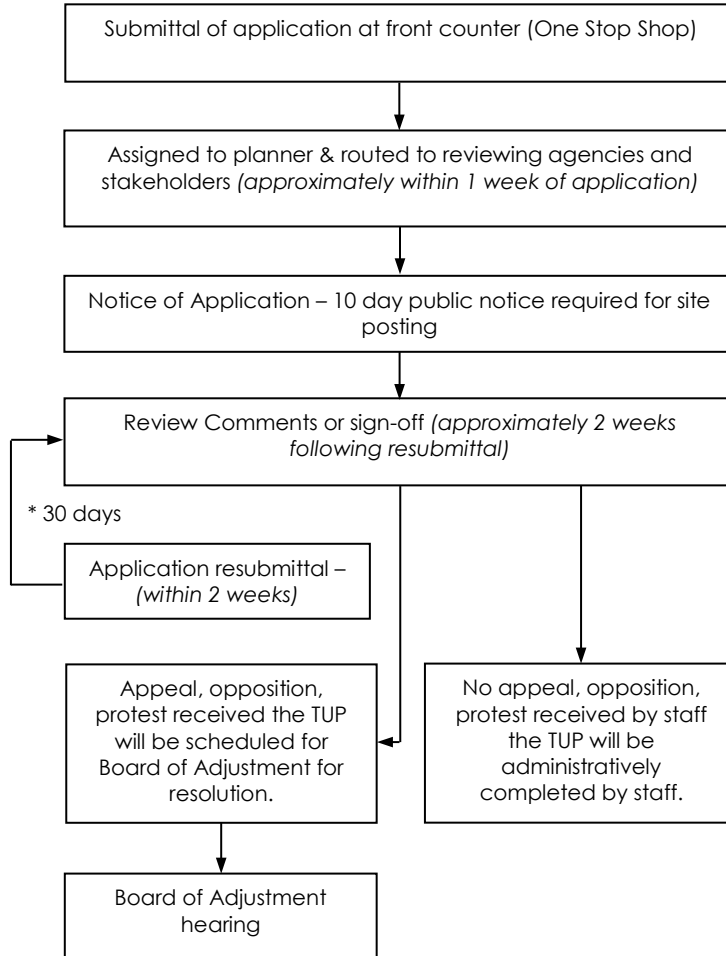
Submittal of application at front counter (One Stop Shop)

Assigned to planner & routed to reviewing agencies and stakeholders *(approximately within 1 week of application)*

Notice of Application – 10 day public notice required for site posting

Review Comments or sign-off *(approximately 2 weeks following resubmittal)*

* 30 days

Application resubmittal – *(within 2 weeks)*

Appeal, opposition, protest received the TUP will be scheduled for Board of Adjustment for resolution.

No appeal, opposition, protest received by staff the TUP will be administratively completed by staff.

Board of Adjustment hearing